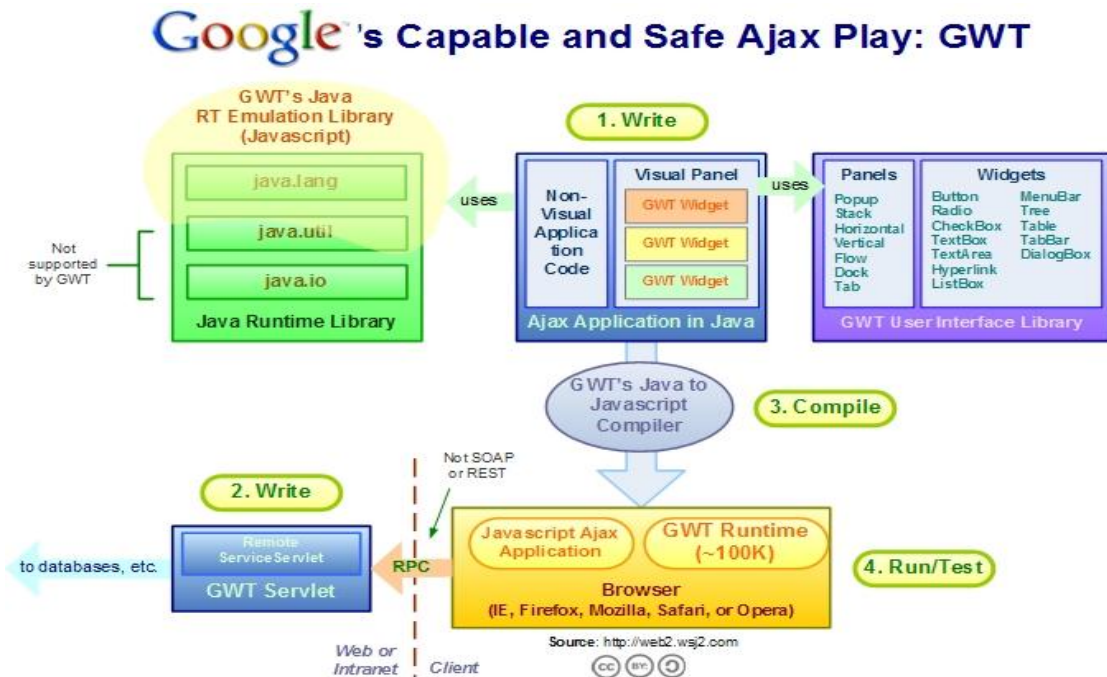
Google™'s Capable and Safe Ajax Play: GWT

GWT's Java RT Emulation Library (Javascript)

java.lang

java.util

java.io

Not supported by GWT

Java Runtime Library

uses

1. Write

Non-Visual Application Code

Visual Panel

GWT Widget

GWT Widget

GWT Widget

Ajax Application in Java

uses

Panels

Popup
Stack
Horizontal
Vertical
Flow
Dock
Tab

Widgets

Button
Radio
CheckBox
TextBox
TextArea
Hyperlink
ListBox

MenuBar
Tree
Table
TabBar
DialogBox

GWT User Interface Library

GWT's Java to Javascript Compiler

3. Compile

Not SOAP or REST

2. Write

Remote ServiceServlet

GWT Servlet

to databases, etc.

RPC

Javascript Ajax Application

GWT Runtime (~100K)

Browser (IE, Firefox, Mozilla, Safari, or Opera)

4. Run/Test

Source: http://web2.wsj2.com

Web or Intranet

Client